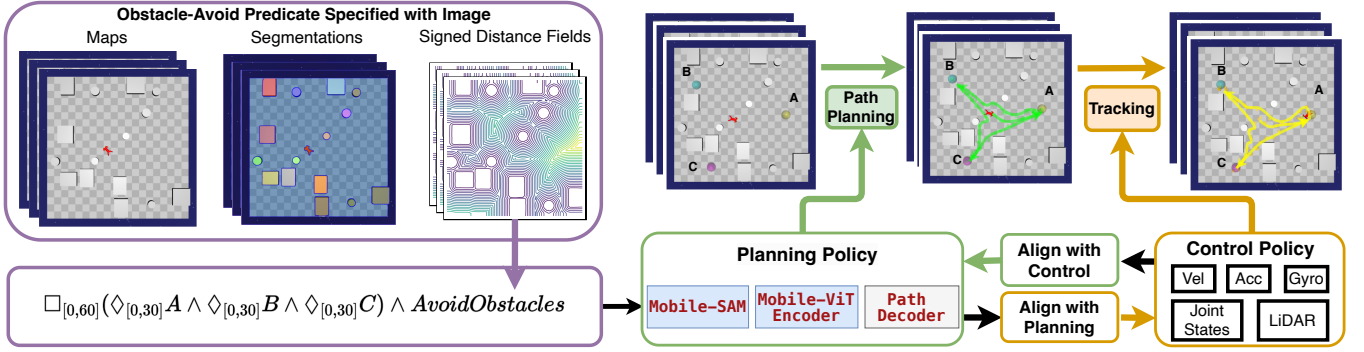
Obstacle-Avoid Predicate Specified with Image

Maps

Segmentations

Signed Distance Fields

$\square_{[0,60]}(\lozenge_{[0,30]}A \wedge \lozenge_{[0,30]}B \wedge \lozenge_{[0,30]}C) \wedge AvoidObstacles$

B

A

C

Path Planning

B

A

C

Tracking

B

A

C

Planning Policy

Mobile-SAM

Mobile-ViT Encoder

Path Decoder

Align with Control

Align with Planning

Control Policy

Vel

Acc

Gyro

Joint States

LiDAR